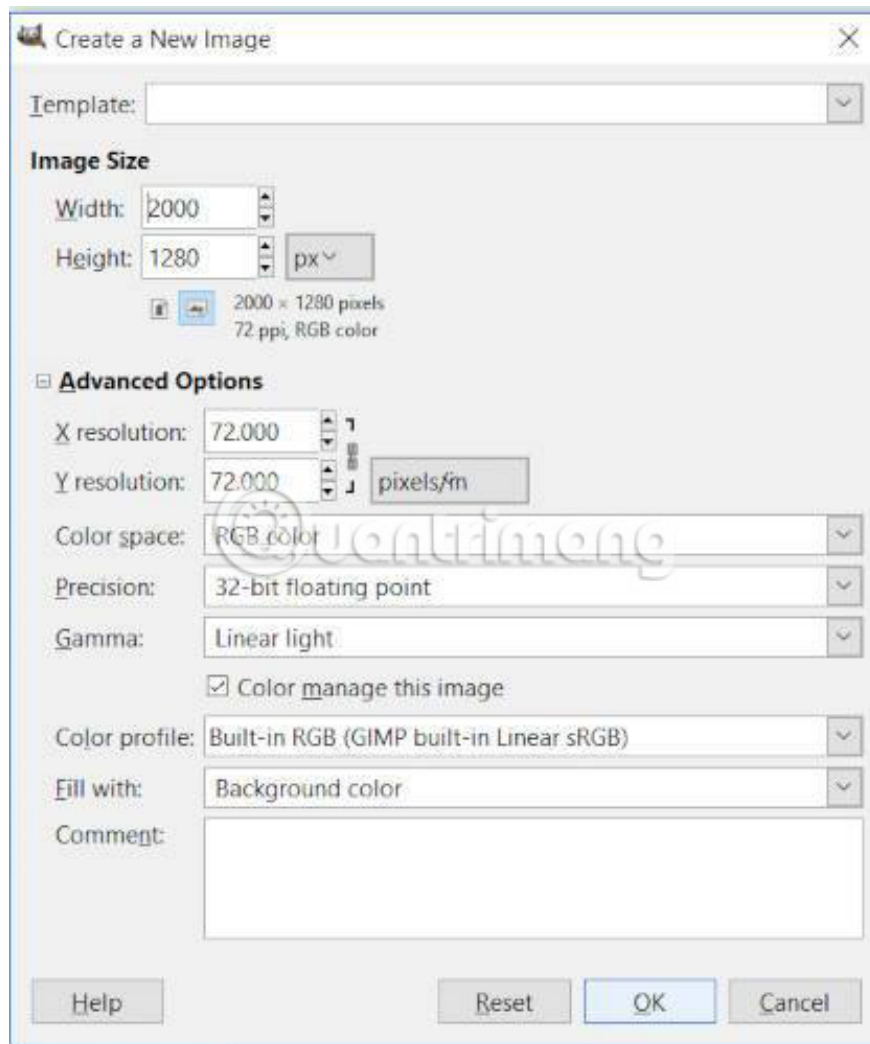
Create a New Image

Template:

Image Size

Width: 2000

Height: 1280 px

2000 × 1280 pixels
72 ppi, RGB color

Advanced Options

X resolution: 72.000

Y resolution: 72.000 pixels/in

Color space: RGB color

Precision: 32-bit floating point

Gamma: Linear light

☑ Color manage this image

Color profile: Built-in RGB (GIMP built-in Linear sRGB)

Fill with: Background color

Comment:

Help

Reset

OK

Cancel

Quantrimang